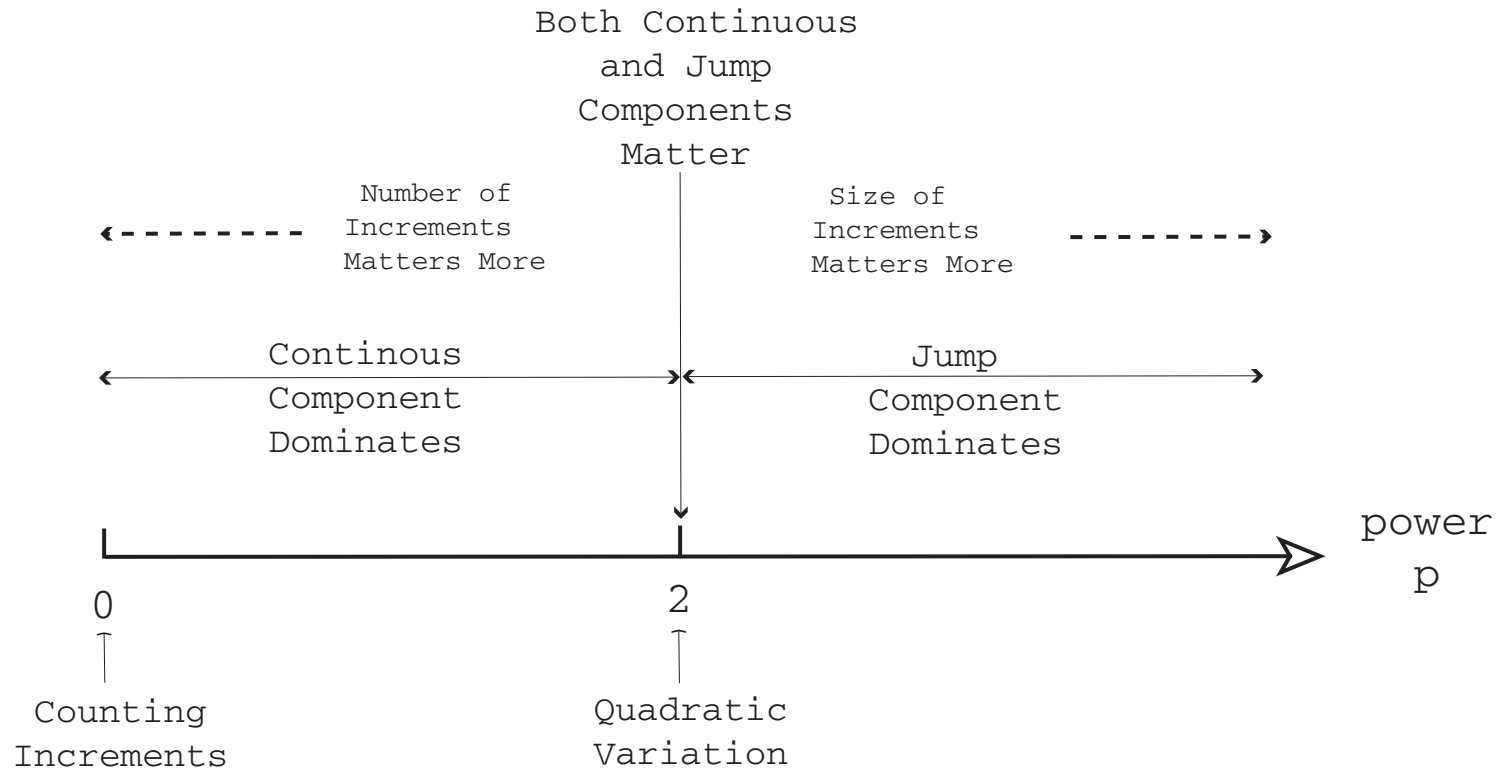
Both Continuous and Jump Components Matter

Number of Increments Matters More

Size of Increments Matters More

Continous Component Dominates

Jump Component Dominates

power p

0

Counting Increments

2

Quadratic Variation